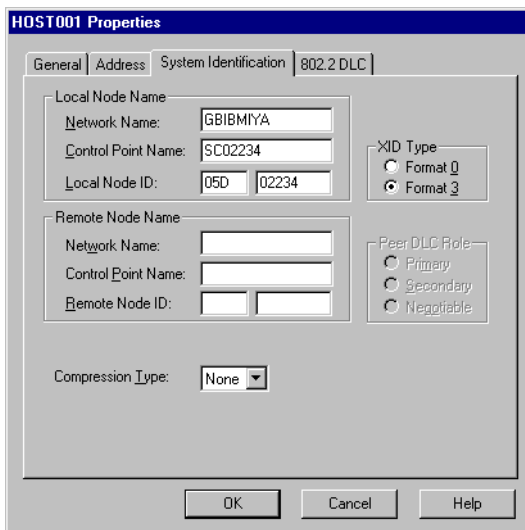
HOST001 Properties

General | Address | System Identification | 802.2 DLC

Local Node Name
Network Name: GBIBMIYA
Control Point Name: SC02234
Local Node ID: 05D 02234

XID Type
Format 0
Format 3

Remote Node Name
Network Name:
Control Point Name:
Remote Node ID:

Peer DLC Role
Primary
Secondary
Negotiable

Compression Type: None

OK | Cancel | Help